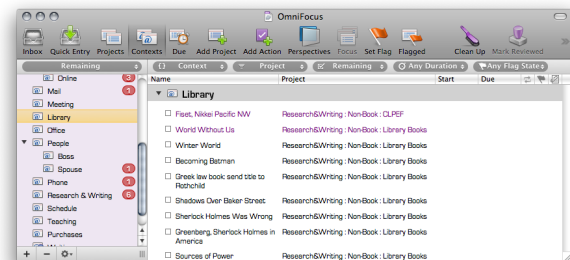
OmniFocus

Inbox Quick Entry Projects Contexts Due Add Project Add Action Perspectives Focus Set Flag Flagged Clean Up Mark Reviewed

Remaining

Context Project Remaining Any Duration Any Flag State

Online 3
Mail 1
Meeting
Library
Office
People
Boss
Spouse 1
Phone 2
Research & Writing 6
Schedule
Teaching
Purchases

| Name | Project | Start | Due |
|---|---|---|---|
| Library | | | |
| Fiset, Nikkei Pacific NW | Research&Writing : Non-Book : CLPEF | | |
| World Without Us | Research&Writing : Non-Book : Library Books | | |
| Winter World | Research&Writing : Non-Book : Library Books | | |
| Becoming Batman | Research&Writing : Non-Book : Library Books | | |
| Greek law book send title to Rothchild | Research&Writing : Non-Book : Library Books | | |
| Shadows Over Baker Street | Research&Writing : Non-Book : Library Books | | |
| Sherlock Holmes Was Wrong | Research&Writing : Non-Book : Library Books | | |
| Greenberg, Sherlock Holmes in America | Research&Writing : Non-Book : Library Books | | |
| Sources of Power | Research&Writing : Non-Book : Library Books | | |